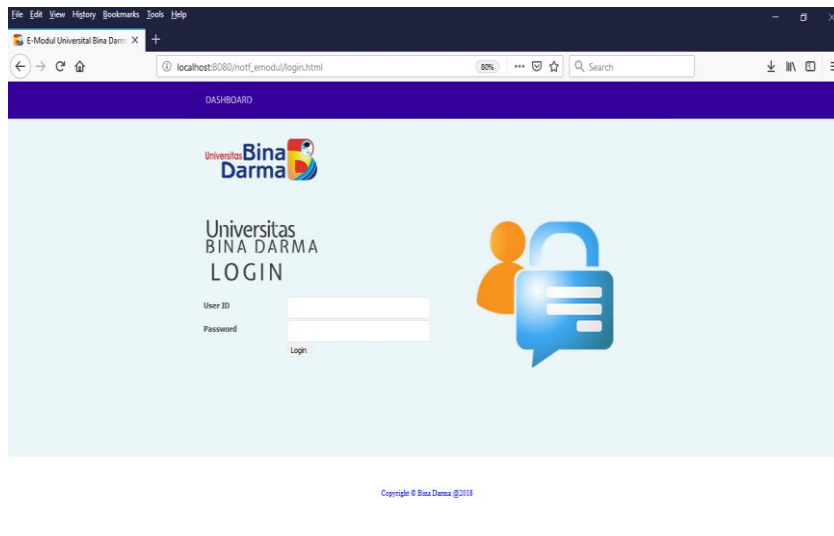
File Edit View History Bookmarks Tools Help

E-Modul Universitas Bina Darm ×

localhost:8080/notf_emodul/login.html

80%

Search

DASHBOARD

Universitas Bina Darma

Universitas
BINA DARMA
LOGIN

User ID

Password

Login

Copyright © Bina Darma @2018